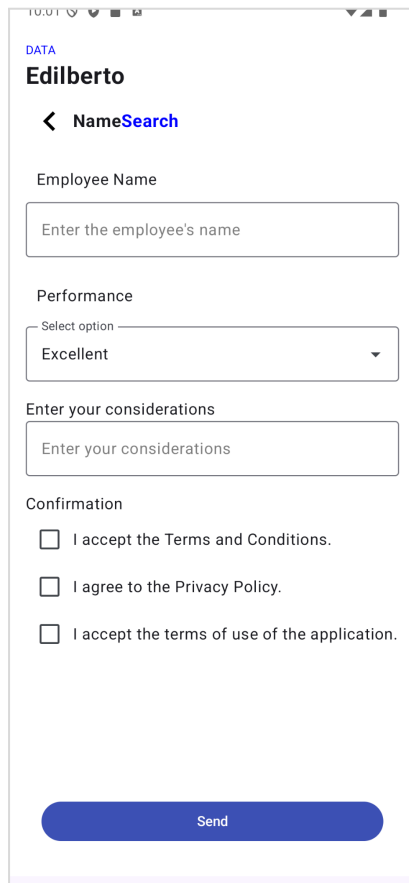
10:01

DATA
Edilberto

NameSearch

Employee Name

Enter the employee's name

Performance

Select option
Excellent

Enter your considerations

Enter your considerations

Confirmation

I accept the Terms and Conditions.

I agree to the Privacy Policy.

I accept the terms of use of the application.

Send